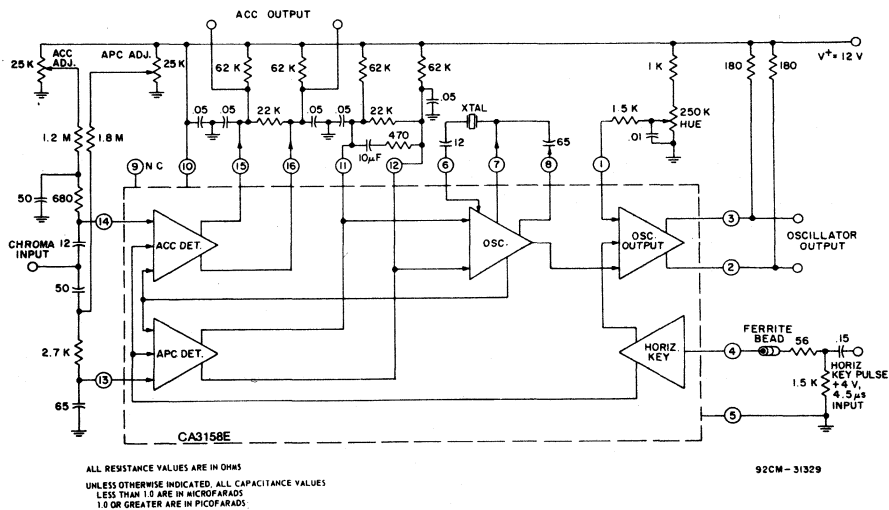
ACC OUTPUT

25 K
ACC ADJ.
APC ADJ.
25 K
62 K
62 K
62 K
62 K
1 K
180
180
$V^+ = 12$ V

1.2 M
1.8 M
.05
.05
22 K
.05
.05
22 K
470
10μF
.05
XTAL
12
65
1.5 K
.01
250 K HUE

9 NC
10
15
16
11
12
6
7
8
1

50
680
14
CHROMA INPUT
12
50
2.7 K
13
65

ACC DET.
APC DET.
OSC.
OSC. OUTPUT
HORIZ. KEY
3
2
OSCILLATOR OUTPUT
4
5
FERRITE BEAD
56
.15
1.5 K
HORIZ KEY PULSE +4 V, 4.5 μs INPUT

CA3158E

ALL RESISTANCE VALUES ARE IN OHMS

UNLESS OTHERWISE INDICATED, ALL CAPACITANCE VALUES
LESS THAN 1.0 ARE IN MICROFARADS
1.0 OR GREATER ARE IN PICOFARADS

92CM-31329